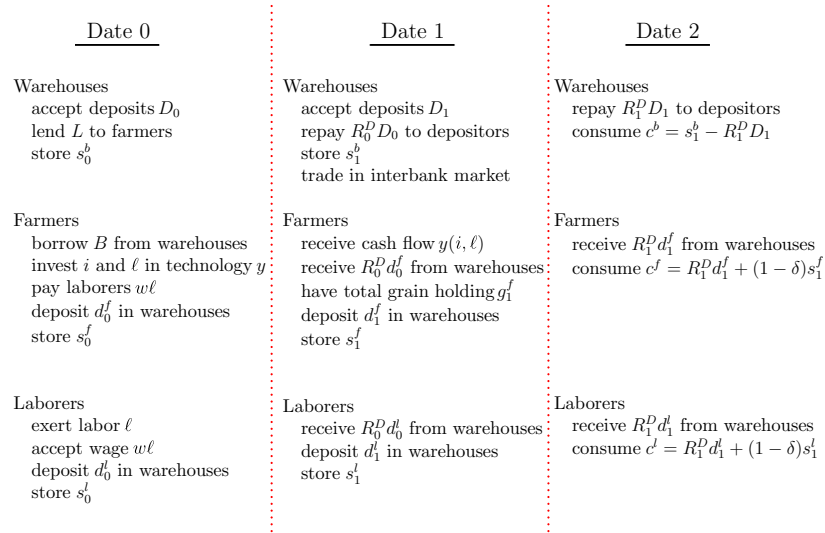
Date 0

Warehouses
accept deposits $D_0$
lend $L$ to farmers
store $s_0^b$

Farmers
borrow $B$ from warehouses
invest $i$ and $\ell$ in technology $y$
pay laborers $w\ell$
deposit $d_0^f$ in warehouses
store $s_0^f$

Laborers
exert labor $\ell$
accept wage $w\ell$
deposit $d_0^l$ in warehouses
store $s_0^l$

Date 1

Warehouses
accept deposits $D_1$
repay $R_0^D D_0$ to depositors
store $s_1^b$
trade in interbank market

Farmers
receive cash flow $y(i, \ell)$
receive $R_0^D d_0^f$ from warehouses
have total grain holding $g_1^f$
deposit $d_1^f$ in warehouses
store $s_1^f$

Laborers
receive $R_0^D d_0^l$ from warehouses
deposit $d_1^l$ in warehouses
store $s_1^l$

Date 2

Warehouses
repay $R_1^D D_1$ to depositors
consume $c^b = s_1^b - R_1^D D_1$

Farmers
receive $R_1^D d_1^f$ from warehouses
consume $c^f = R_1^D d_1^f + (1-\delta)s_1^f$

Laborers
receive $R_1^D d_1^l$ from warehouses
consume $c^l = R_1^D d_1^l + (1-\delta)s_1^l$